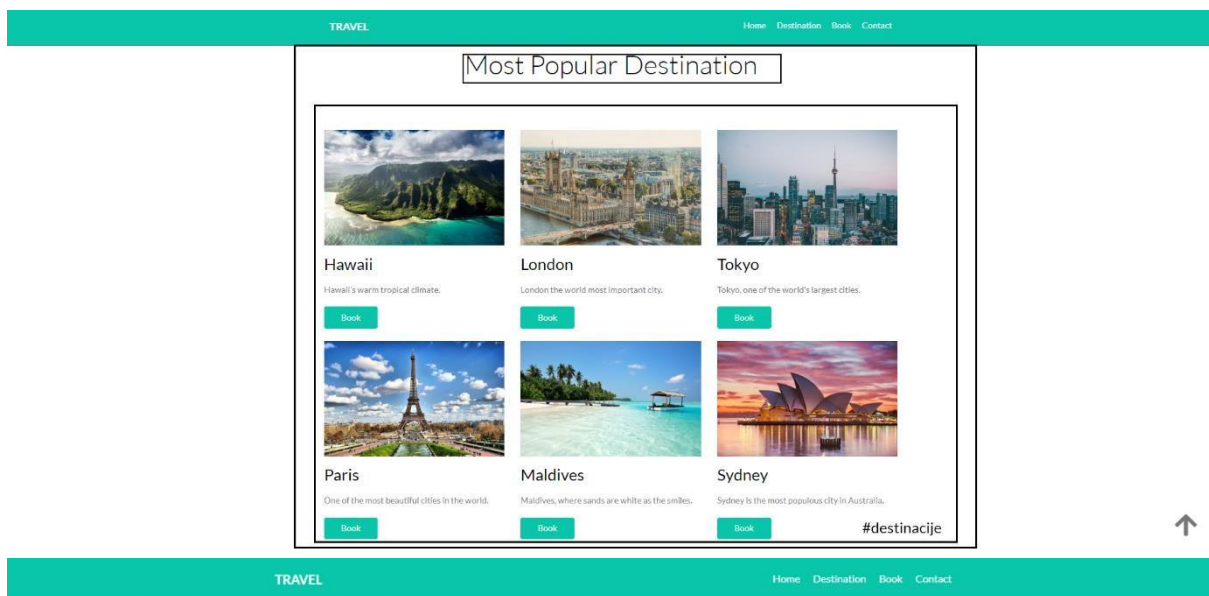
TRAVEL

Home Destination Book Contact

Most Popular Destination

Hawaii

Hawaii's warm tropical climate.

Book

London

London the world most important city.

Book

Tokyo

Tokyo, one of the world's largest cities.

Book

Paris

One of the most beautiful cities in the world.

Book

Maldives

Maldives, where sands are white as the smiles.

Book

Sydney

Sydney is the most populous city in Australia.

Book

#destinacije

TRAVEL

Home Destination Book Contact